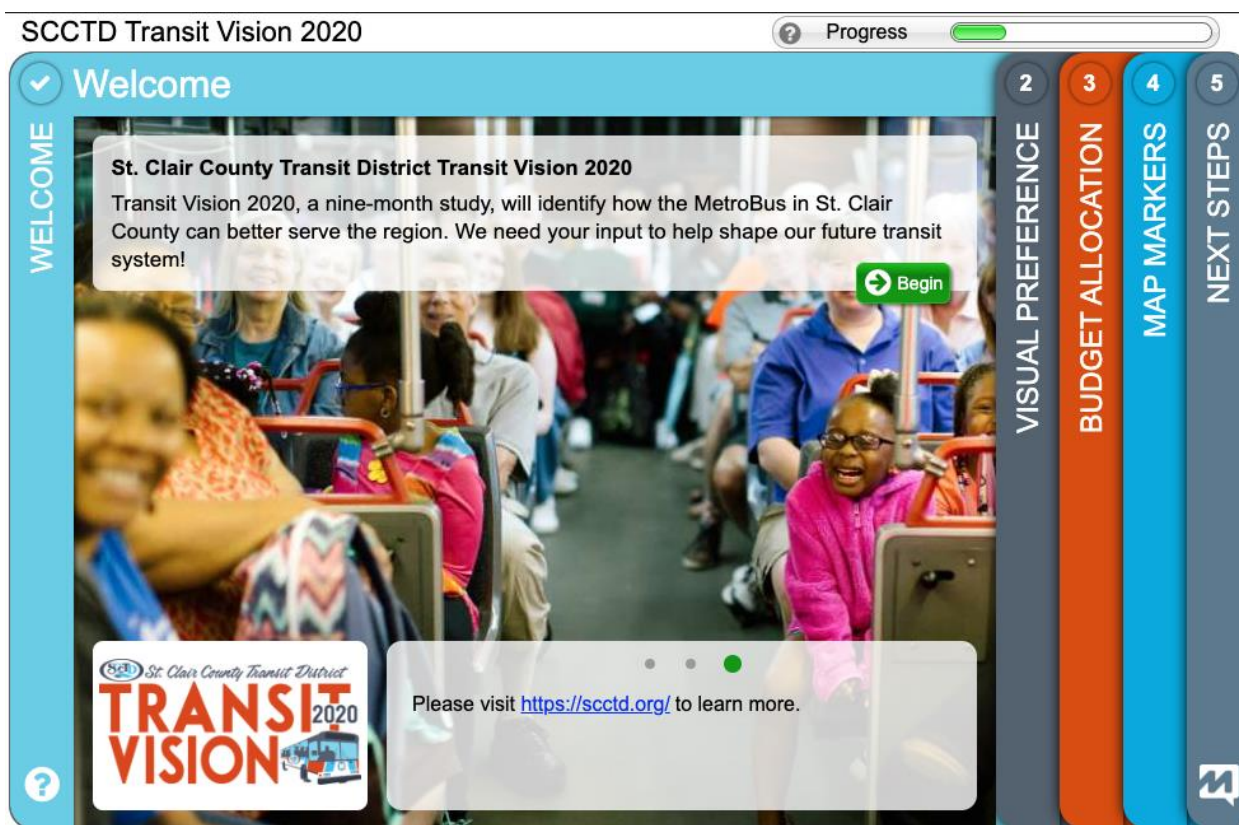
SCCTD Transit Vision 2020

?

Progress

Welcome

WELCOME

St. Clair County Transit District Transit Vision 2020

Transit Vision 2020, a nine-month study, will identify how the MetroBus in St. Clair County can better serve the region. We need your input to help shape our future transit system!

Begin

2 VISUAL PREFERENCE

3 BUDGET ALLOCATION

4 MAP MARKERS

5 NEXT STEPS

SCCTD St. Clair County Transit District TRANSIT 2020 VISION

Please visit https://scctd.org/ to learn more.

?